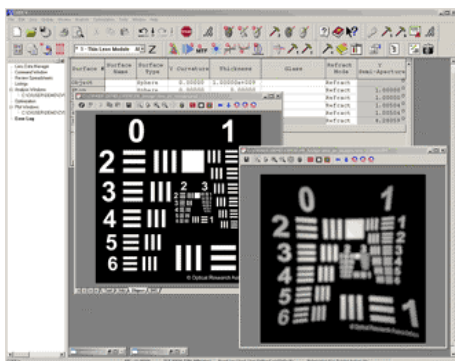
1 - Thin Lens Models

| Surface # | Surface Name | Surface Type | Y Curvature | Thickness | Glass | Refract Mode | Y Semi-Aperture |
|---|---|---|---|---|---|---|---|
| Object | | Sphere | 0.00000 | 1.0000e+009 | | Refract | |
| | | Sphere | 0.00000 | 0.00000 | | Refract | 1.00000 |
| | | | | | | Refract | 1.00000 |
| | | | | | | Refract | 1.00000 |
| | | | | | | Refract | 1.00000 |
| | | | | | | Refract | 0.00000 |

Lens Data Manager
Command Window
Review Spreadsheets
Listings
Analysis Windows
Optimization
Plot Windows
Error Log

0
1
2
3
4
5
6
© Optical Research Associates

2
3
4
5
6
1
© Optical Research Associates